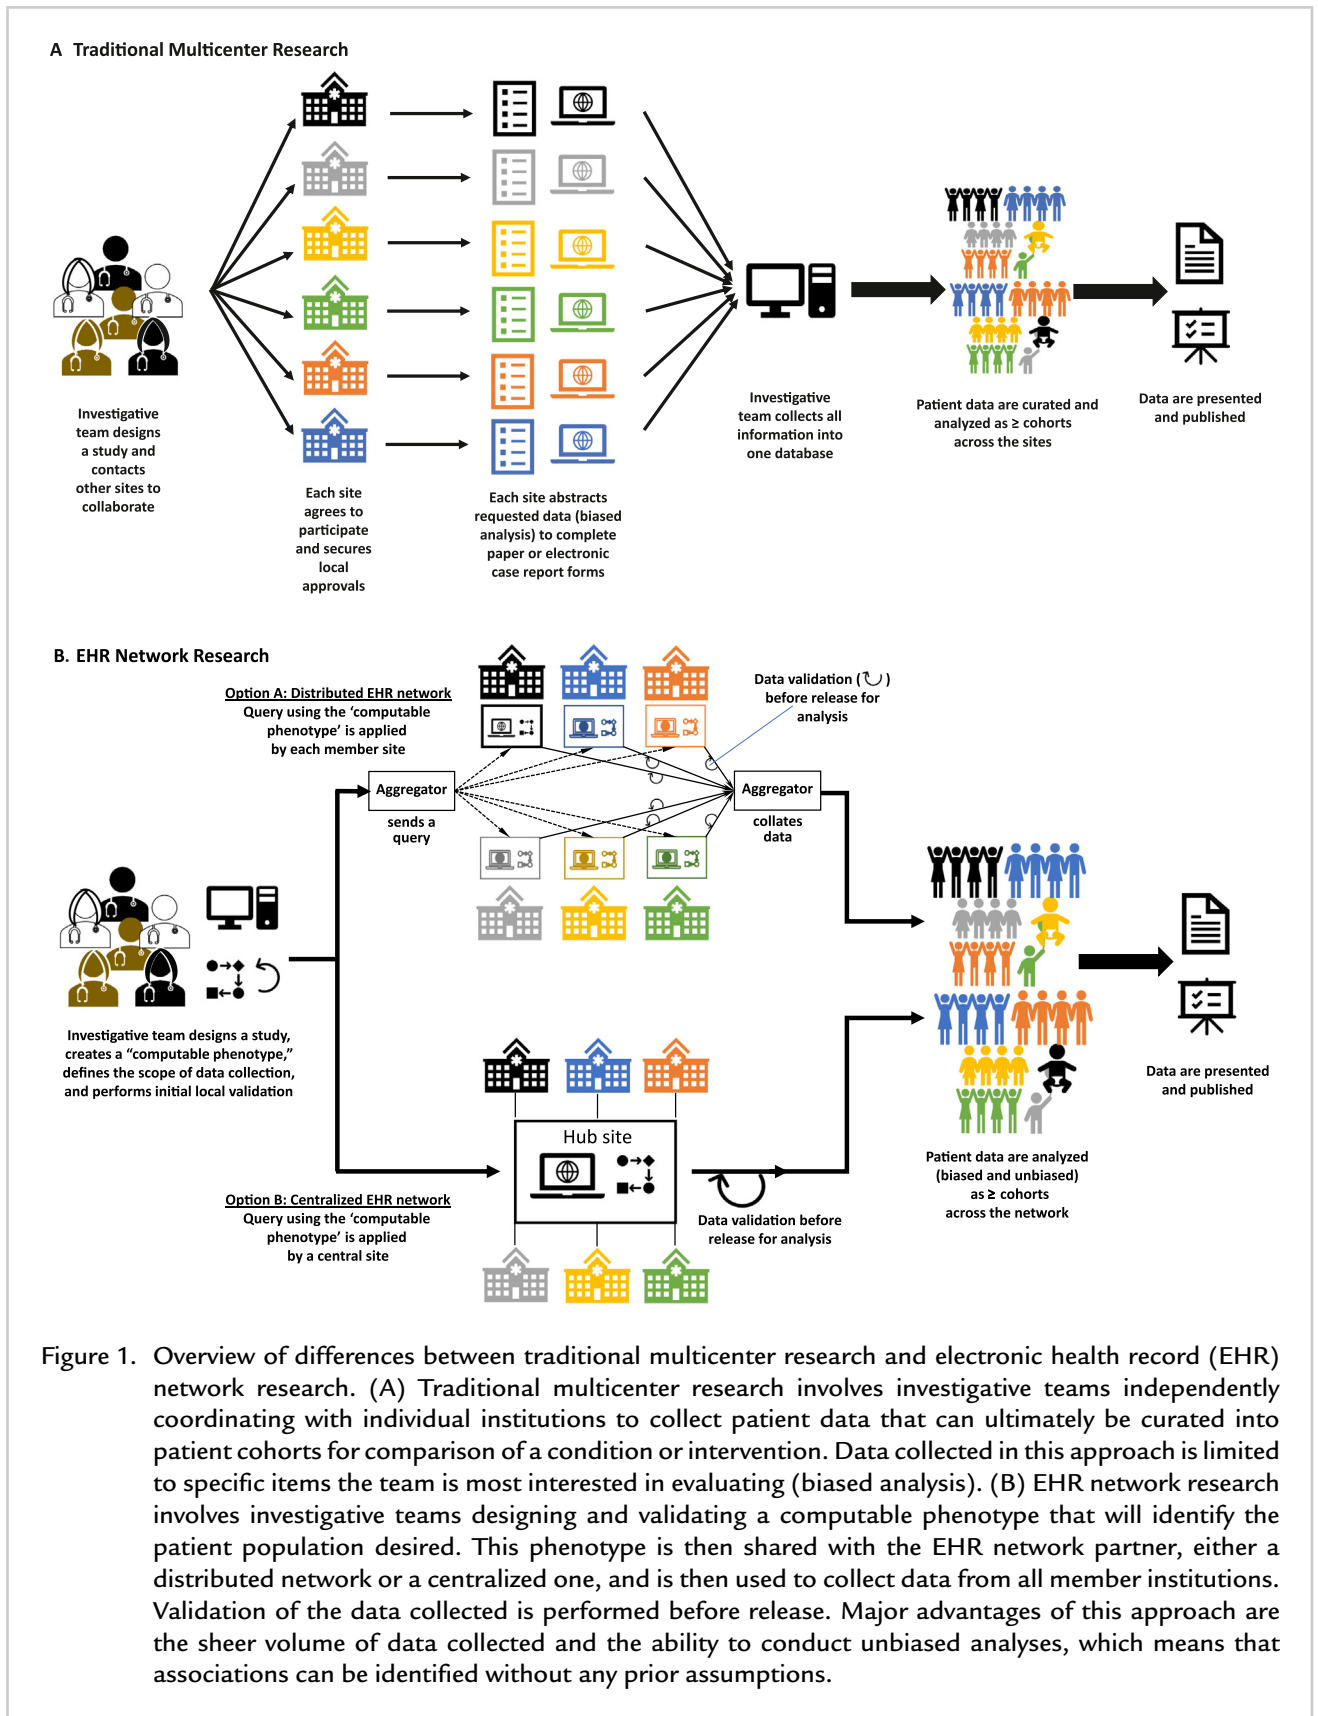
A Traditional Multicenter Research

Investigative team designs a study and contacts other sites to collaborate

Each site agrees to participate and secures local approvals

Each site abstracts requested data (biased analysis) to complete paper or electronic case report forms

Investigative team collects all information into one database

Patient data are curated and analyzed as ≥ cohorts across the sites

Data are presented and published

B. EHR Network Research

Option A: Distributed EHR network
Query using the 'computable phenotype' is applied by each member site

Data validation ( ) before release for analysis

Aggregator
sends a query

Aggregator
collates data

Investigative team designs a study, creates a "computable phenotype," defines the scope of data collection, and performs initial local validation

Hub site

Option B: Centralized EHR network
Query using the 'computable phenotype' is applied by a central site

Data validation before release for analysis

Patient data are analyzed (biased and unbiased) as ≥ cohorts across the network

Data are presented and published

Figure 1. Overview of differences between traditional multicenter research and electronic health record (EHR) network research. (A) Traditional multicenter research involves investigative teams independently coordinating with individual institutions to collect patient data that can ultimately be curated into patient cohorts for comparison of a condition or intervention. Data collected in this approach is limited to specific items the team is most interested in evaluating (biased analysis). (B) EHR network research involves investigative teams designing and validating a computable phenotype that will identify the patient population desired. This phenotype is then shared with the EHR network partner, either a distributed network or a centralized one, and is then used to collect data from all member institutions. Validation of the data collected is performed before release. Major advantages of this approach are the sheer volume of data collected and the ability to conduct unbiased analyses, which means that associations can be identified without any prior assumptions.